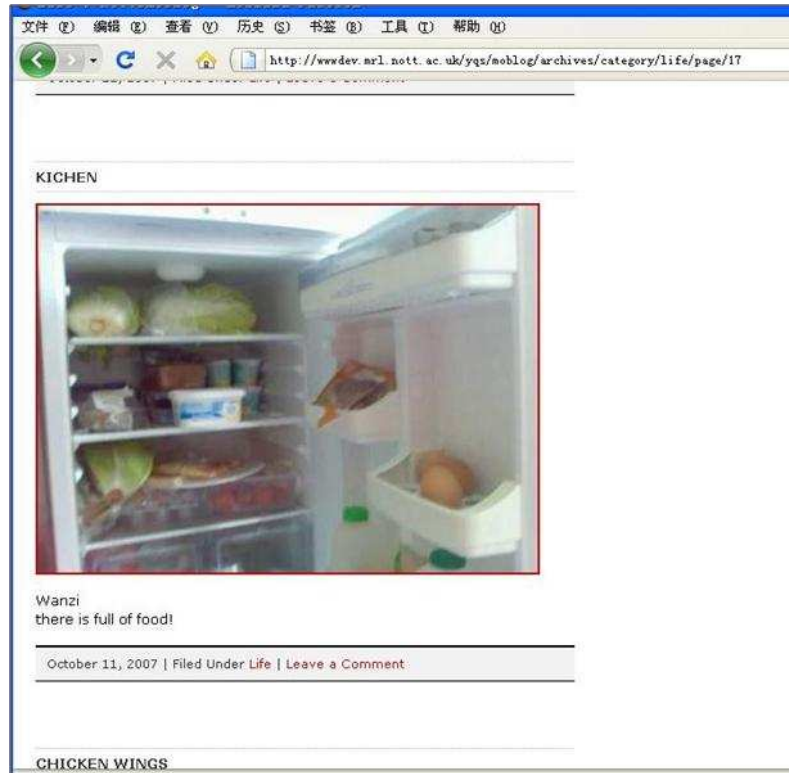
文件 (F) 编辑 (E) 查看 (V) 历史 (S) 书签 (B) 工具 (T) 帮助 (H)

http://wwwdev.mrl.nott.ac.uk/yqs/moblog/archives/category/life/page/17

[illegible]

KICHEN

Wanzi
there is full of food!

October 11, 2007 | Filed Under Life | Leave a Comment

CHICKEN WINGS